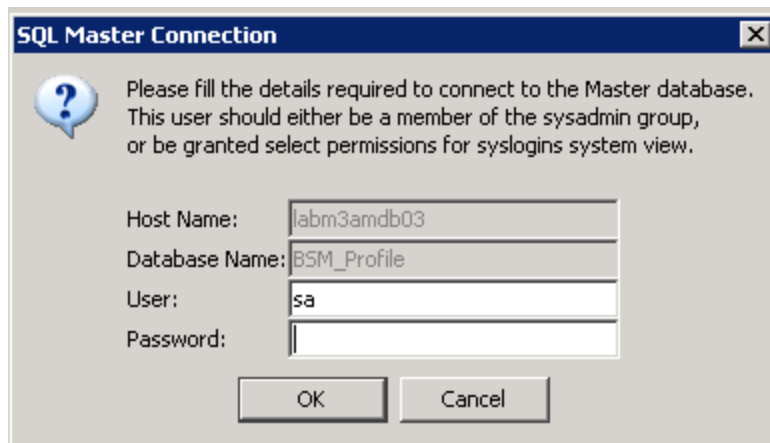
SQL Master Connection

Please fill the details required to connect to the Master database. This user should either be a member of the sysadmin group, or be granted select permissions for syslogins system view.

Host Name: labm3amdb03
Database Name: BSM_Profile
User: sa
Password:

OK
Cancel